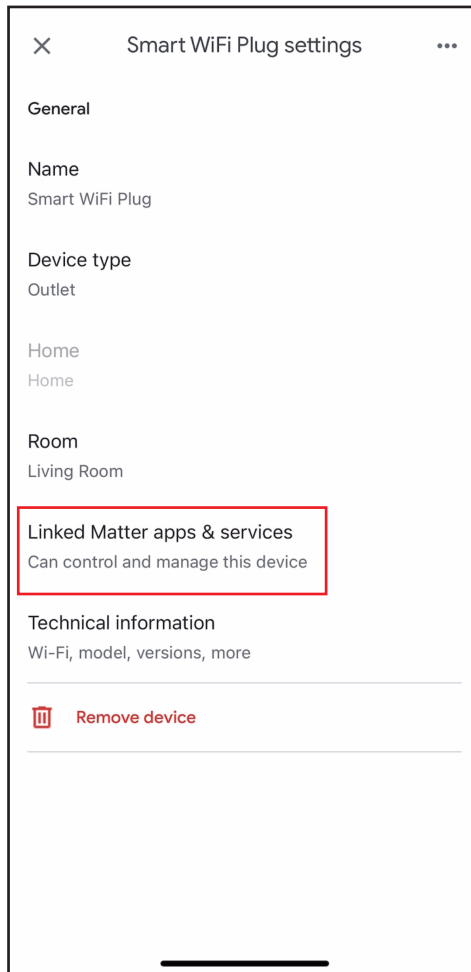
Smart WiFi Plug settings

General

Name
Smart WiFi Plug

Device type
Outlet

Home
Home

Room
Living Room

Linked Matter apps & services
Can control and manage this device

Technical information
Wi-Fi, model, versions, more

Remove device